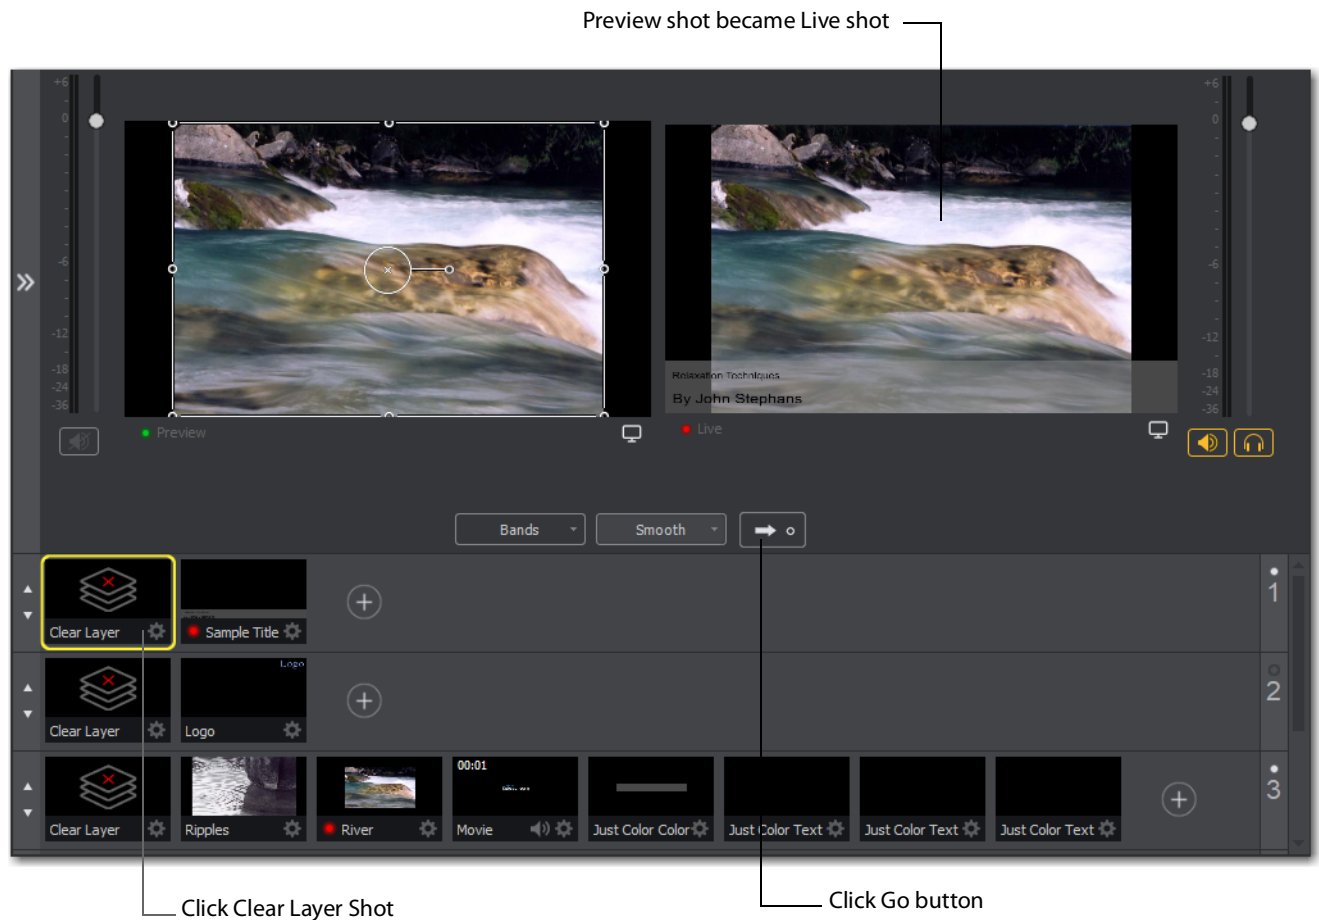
Preview shot became Live shot

+6
0
-6
-12
-18
-24
-36

Preview

Relaxation Techniques
By John Stephans

Live

+6
0
-6
-12
-18
-24
-36

Bands
Smooth

Clear Layer
Sample Title
1

Clear Layer
Logo
Logo
2

Clear Layer
Ripples
River
00:01
Movie
Just Color Color
Just Color Text
Just Color Text
Just Color Text
3

Click Clear Layer Shot
Click Go button